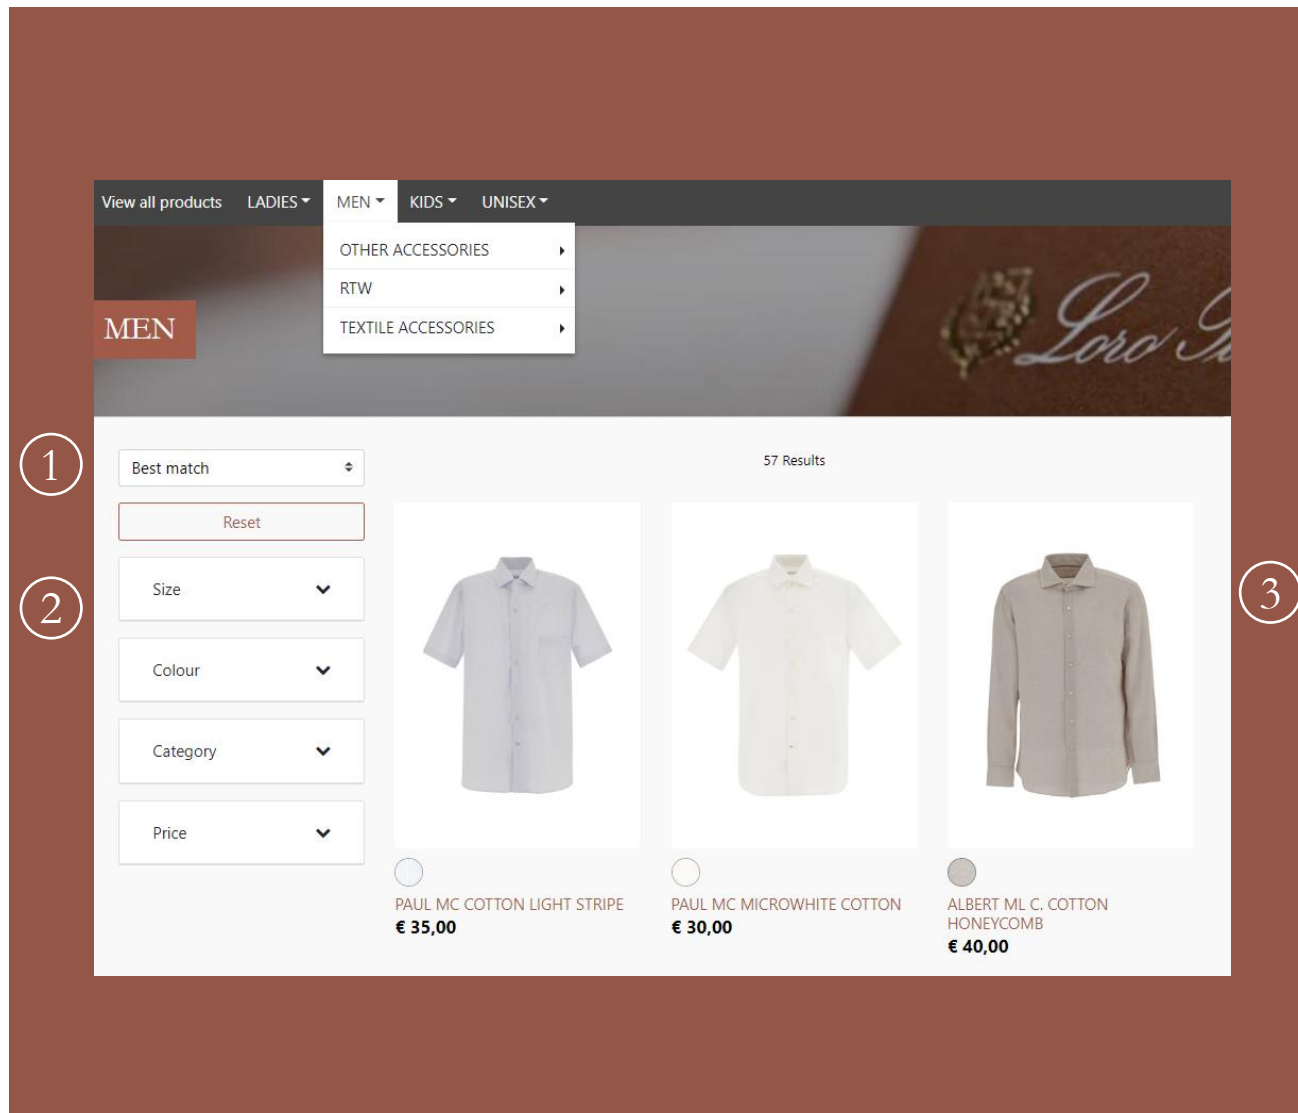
View all products LADIES MEN KIDS UNISEX

OTHER ACCESSORIES
RTW
TEXTILE ACCESSORIES

MEN

Loro Pi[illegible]

1

Best match

Reset

2

Size

Colour

Category

Price

57 Results

3

PAUL MC COTTON LIGHT STRIPE
€ 35,00

PAUL MC MICROWHITE COTTON
€ 30,00

ALBERT ML C. COTTON HONEYCOMB
€ 40,00